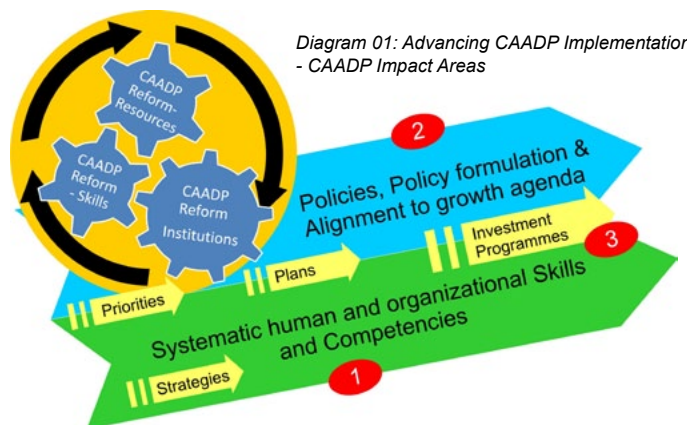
Diagram 01: Advancing CAADP Implementatio
- CAADP Impact Areas

CAADP Reform-Resources

CAADP Reform - Skills

CAADP Reform Institutions

2

Policies, Policy formulation & Alignment to growth agenda

Investment Programmes

3

Plans

Priorities

Systematic human and organizational Skills and Competencies

Strategies

1